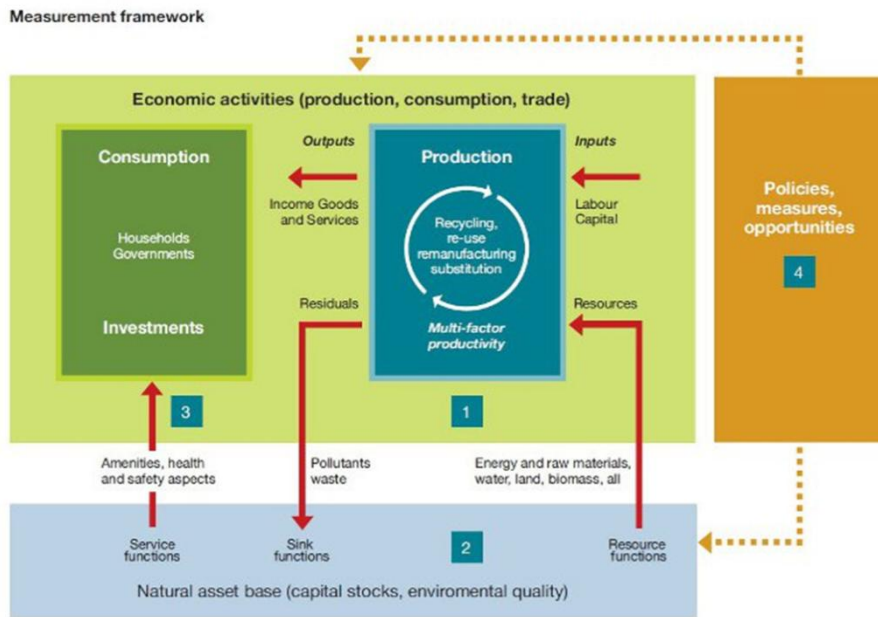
Measurement framework

Economic activities (production, consumption, trade)

Consumption

Households
Governments

Investments

3

Outputs

Income Goods and Services

Residuals

Production

Recycling, re-use remanufacturing substitution

Multi-factor productivity

1

Inputs

Labour
Capital

Resources

Policies, measures, opportunities

4

Amenities, health and safety aspects

Pollutants waste

Energy and raw materials, water, land, biomass, all

Service functions

Sink functions

2

Resource functions

Natural asset base (capital stocks, enviromental quality)